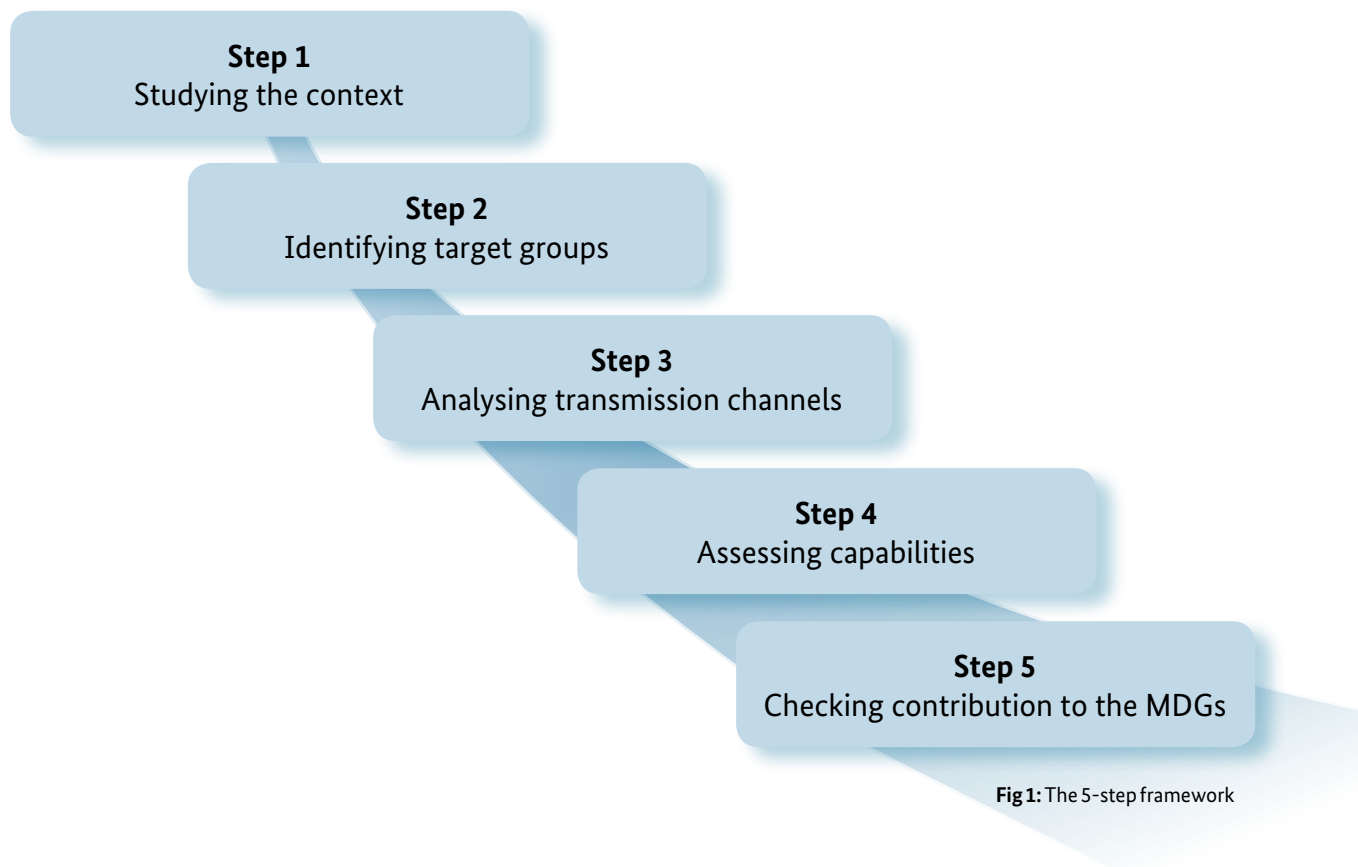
Step 1
Studying the context

Step 2
Identifying target groups

Step 3
Analysing transmission channels

Step 4
Assessing capabilities

Step 5
Checking contribution to the MDGs

Fig 1: The 5-step framework